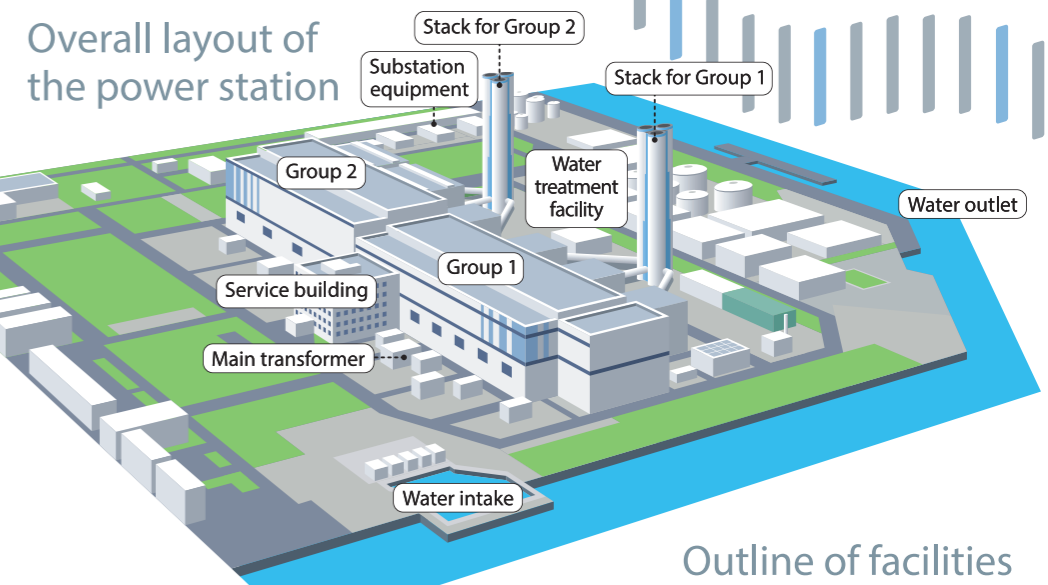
Overall layout of the power station

Stack for Group 2

Substation equipment

Stack for Group 1

Group 2

Water treatment facility

Water outlet

Group 1

Service building

Main transformer

Water intake

Outline of facilities